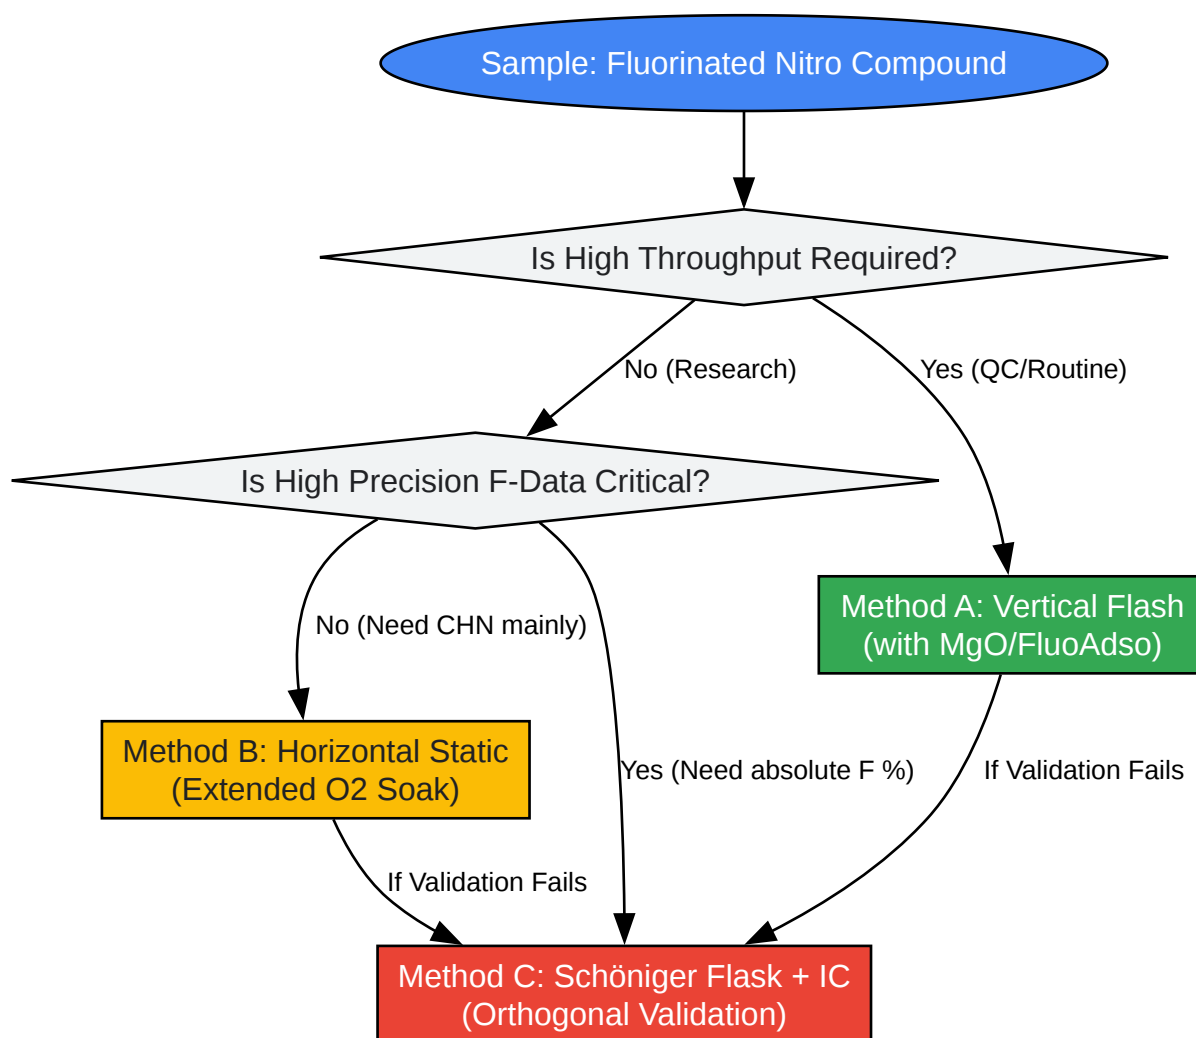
Sample: Fluorinated Nitro Compound

Is High Throughput Required?

No (Research)

Yes (QC/Routine)

Is High Precision F-Data Critical?

No (Need CHN mainly)

Yes (Need absolute F %)

Method A: Vertical Flash (with MgO/FluoAdso)

Method B: Horizontal Static (Extended O2 Soak)

If Validation Fails

If Validation Fails

Method C: Schöniger Flask + IC (Orthogonal Validation)